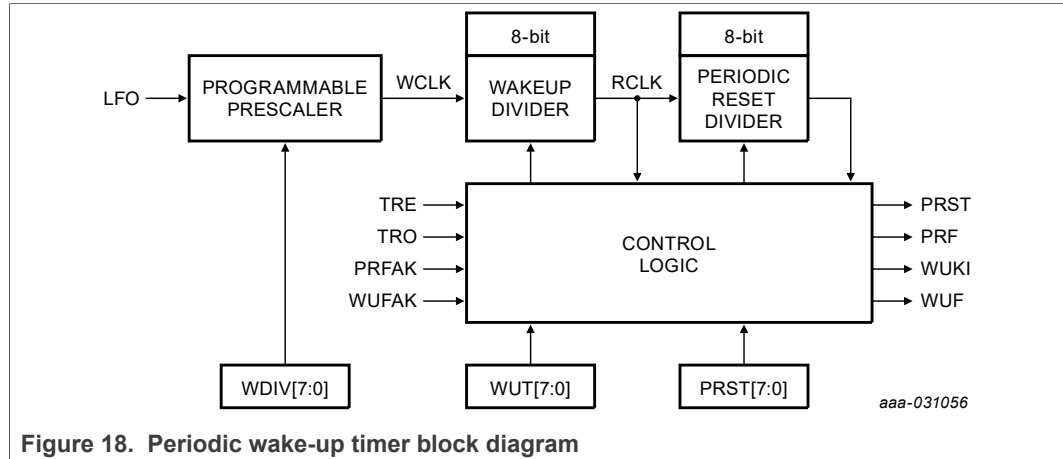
8-bit

8-bit

LFO

PROGRAMMABLE PRESCALER

WCLK

WAKEUP DIVIDER

RCLK

PERIODIC RESET DIVIDER

TRE

TRO

PRFAK

WUFAK

CONTROL LOGIC

PRST

PRF

WUKI

WUF

WDIV[7:0]

WUT[7:0]

PRST[7:0]

aaa-031056

Figure 18. Periodic wake-up timer block diagram